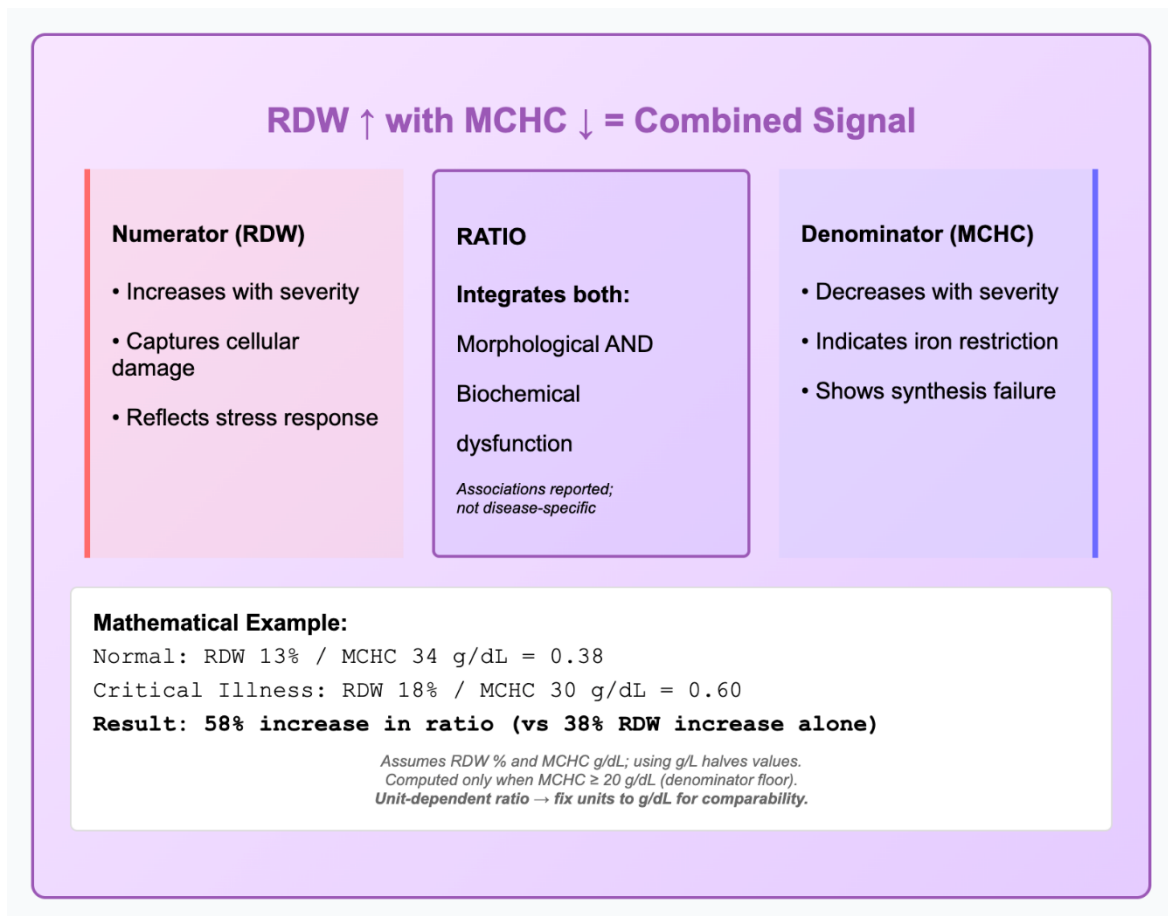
RDW ↑ with MCHC ↓ = Combined Signal

Numerator (RDW)

• Increases with severity

• Captures cellular damage

• Reflects stress response

RATIO

Integrates both:

Morphological AND

Biochemical

dysfunction

Associations reported; not disease-specific

Denominator (MCHC)

• Decreases with severity

• Indicates iron restriction

• Shows synthesis failure

Mathematical Example:

Normal: RDW 13% / MCHC 34 g/dL = 0.38

Critical Illness: RDW 18% / MCHC 30 g/dL = 0.60

Result: 58% increase in ratio (vs 38% RDW increase alone)

Assumes RDW % and MCHC g/dL; using g/L halves values.
Computed only when MCHC ≥ 20 g/dL (denominator floor).
Unit-dependent ratio → fix units to g/dL for comparability.